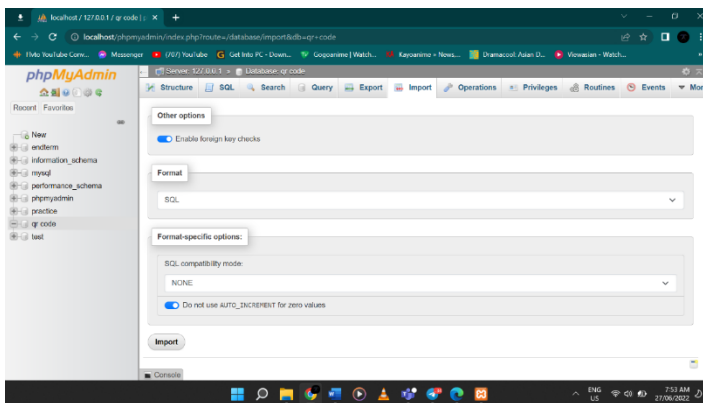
localhost / 127.0.0.1 / qr code | × +

localhost/phpmyadmin/index.php?route=/database/import&db=qr+code

Flvto YouTube Conv... Messenger (707) YouTube Get Into PC - Down... Gogoanime | Watch... Kayoanime » News... Dramacool: Asian D... Viewasian - Watch...

phpMyAdmin

Recent Favorites

New
endterm
information_schema
mysql
performance_schema
phpmyadmin
practice
qr code
test

Server: 127.0.0.1 » Database: qr code

Structure SQL Search Query Export Import Operations Privileges Routines Events Mor

Other options

Enable foreign key checks

Format

SQL

Format-specific options:

SQL compatibility mode:

NONE

Do not use AUTO_INCREMENT for zero values

Import

Console

ENG US 7:53 AM 27/06/2022